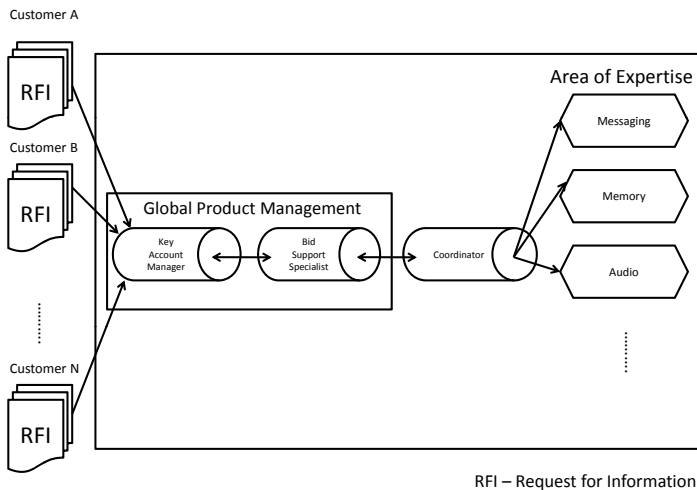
Customer A

RFI

Customer B

RFI

Customer N

RFI

Global Product Management

Key Account Manager

Bid Support Specialist

Coordinator

Area of Expertise

Messaging

Memory

Audio

RFI – Request for Information